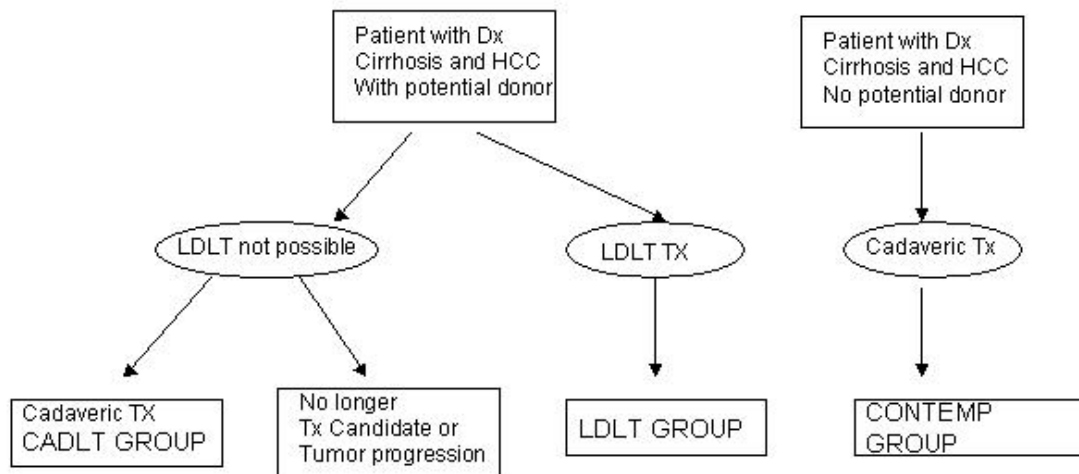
Patient with Dx
Cirrhosis and HCC
With potential donor

Patient with Dx
Cirrhosis and HCC
No potential donor

LDLT not possible

LDLT TX

Cadaveric Tx

Cadaveric TX
CADLT GROUP

No longer
Tx Candidate or
Tumor progression

LDLT GROUP

CONTEMP
GROUP